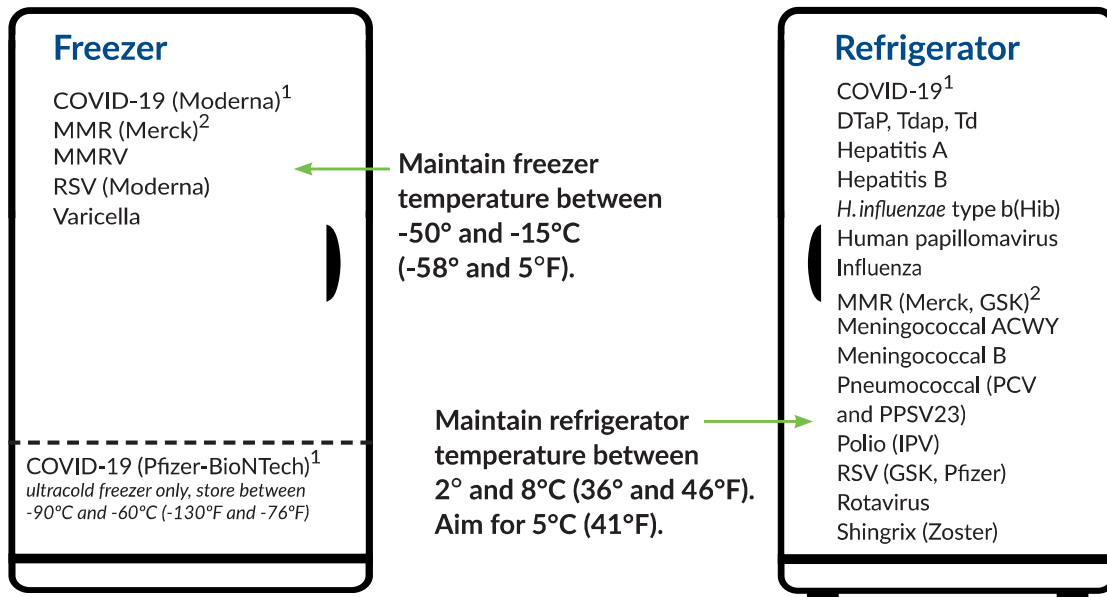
Freezer

COVID-19 (Moderna)$^1$
MMR (Merck)$^2$
MMRV
RSV (Moderna)
Varicella

Maintain freezer temperature between -50° and -15°C (-58° and 5°F).

COVID-19 (Pfizer-BioNTech)$^1$
ultracold freezer only, store between -90°C and -60°C (-130°F and -76°F)

Refrigerator

COVID-19$^1$
DTaP, Tdap, Td
Hepatitis A
Hepatitis B
H. influenzae type b(Hib)
Human papillomavirus
Influenza
MMR (Merck, GSK)$^2$
Meningococcal ACWY
Meningococcal B
Pneumococcal (PCV and PPSV23)
Polio (IPV)
RSV (GSK, Pfizer)
Rotavirus
Shingrix (Zoster)

Maintain refrigerator temperature between 2° and 8°C (36° and 46°F). Aim for 5°C (41°F).